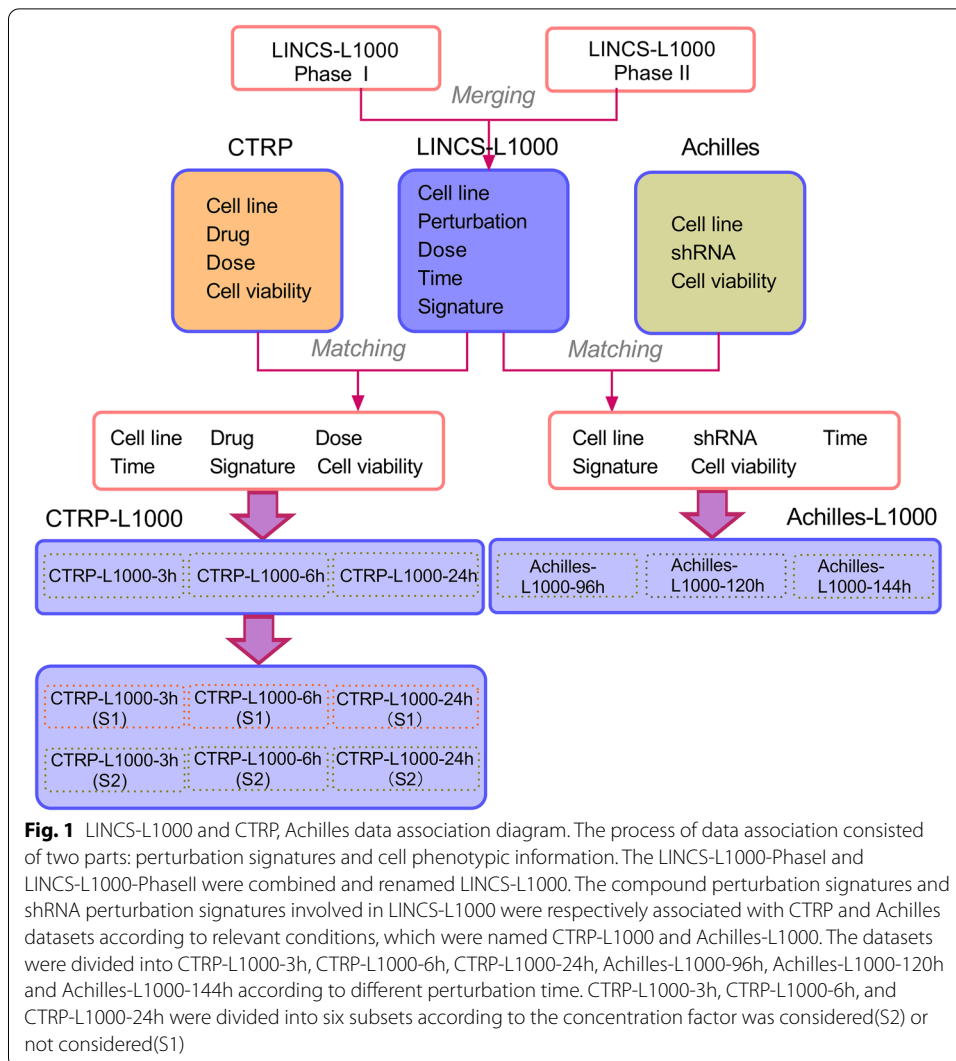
LINCS-L1000
Phase I

LINCS-L1000
Phase II

Merging

CTRP

LINCS-L1000

Achilles

Cell line
Drug
Dose
Cell viability

Cell line
Perturbation
Dose
Time
Signature

Cell line
shRNA
Cell viability

Matching

Matching

Cell line Drug Dose
Time Signature Cell viability

Cell line shRNA Time
Signature Cell viability

CTRP-L1000

Achilles-L1000

CTRP-L1000-3h CTRP-L1000-6h CTRP-L1000-24h

Achilles-L1000-96h Achilles-L1000-120h Achilles-L1000-144h

CTRP-L1000-3h (S1) CTRP-L1000-6h (S1) CTRP-L1000-24h (S1)

CTRP-L1000-3h (S2) CTRP-L1000-6h (S2) CTRP-L1000-24h (S2)

**Fig. 1** LINCS-L1000 and CTRP, Achilles data association diagram. The process of data association consisted of two parts: perturbation signatures and cell phenotypic information. The LINCS-L1000-PhaseI and LINCS-L1000-PhaseII were combined and renamed LINCS-L1000. The compound perturbation signatures and shRNA perturbation signatures involved in LINCS-L1000 were respectively associated with CTRP and Achilles datasets according to relevant conditions, which were named CTRP-L1000 and Achilles-L1000. The datasets were divided into CTRP-L1000-3h, CTRP-L1000-6h, CTRP-L1000-24h, Achilles-L1000-96h, Achilles-L1000-120h and Achilles-L1000-144h according to different perturbation time. CTRP-L1000-3h, CTRP-L1000-6h, and CTRP-L1000-24h were divided into six subsets according to the concentration factor was considered(S2) or not considered(S1)